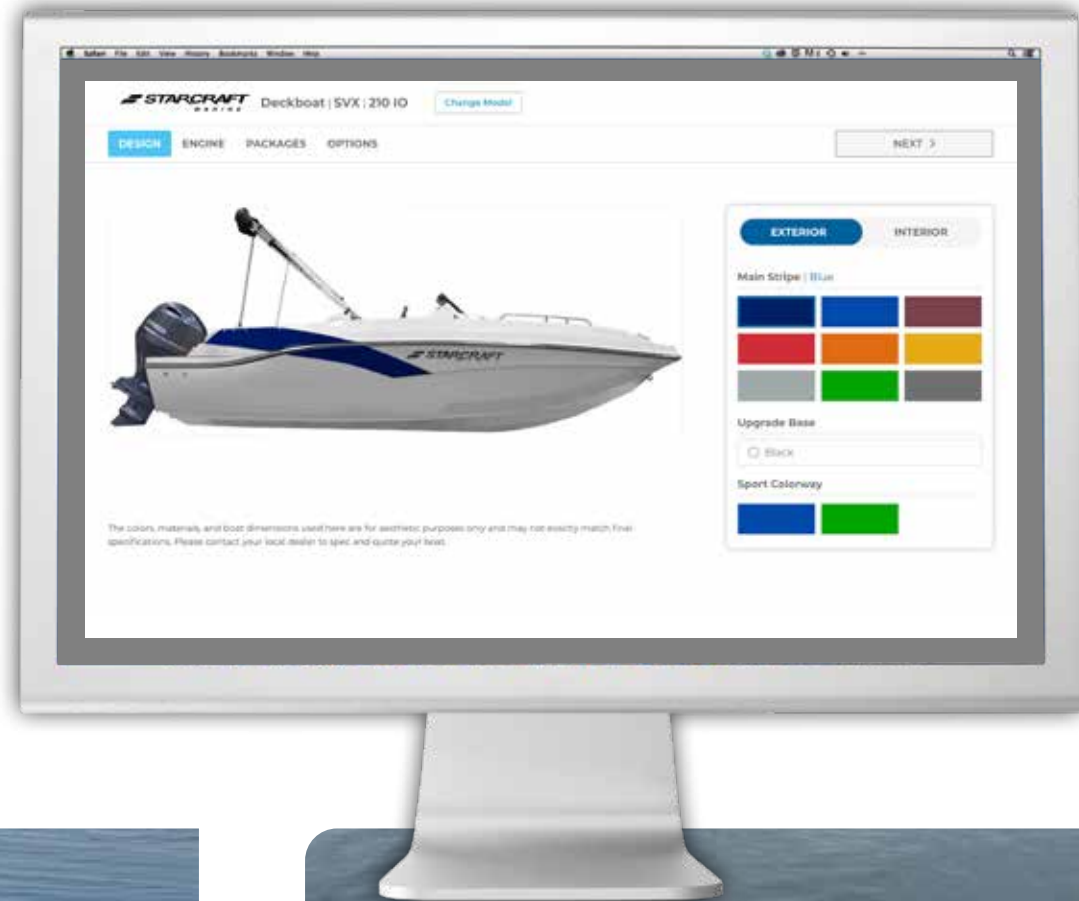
Safari File Edit View History Bookmarks Window Help

STARCRAFT MARINE Deckboat | SVX | 210 IO Change Model

DESIGN ENGINE PACKAGES OPTIONS

NEXT >

STARCRAFT

EXTERIOR INTERIOR

Main Stripe | Blue

Upgrade Base

Black

Sport Colorway

The colors, materials and boat dimensions used here are for aesthetic purposes only and may not exactly match final specifications. Please contact your local dealer to spec and quote your boat.